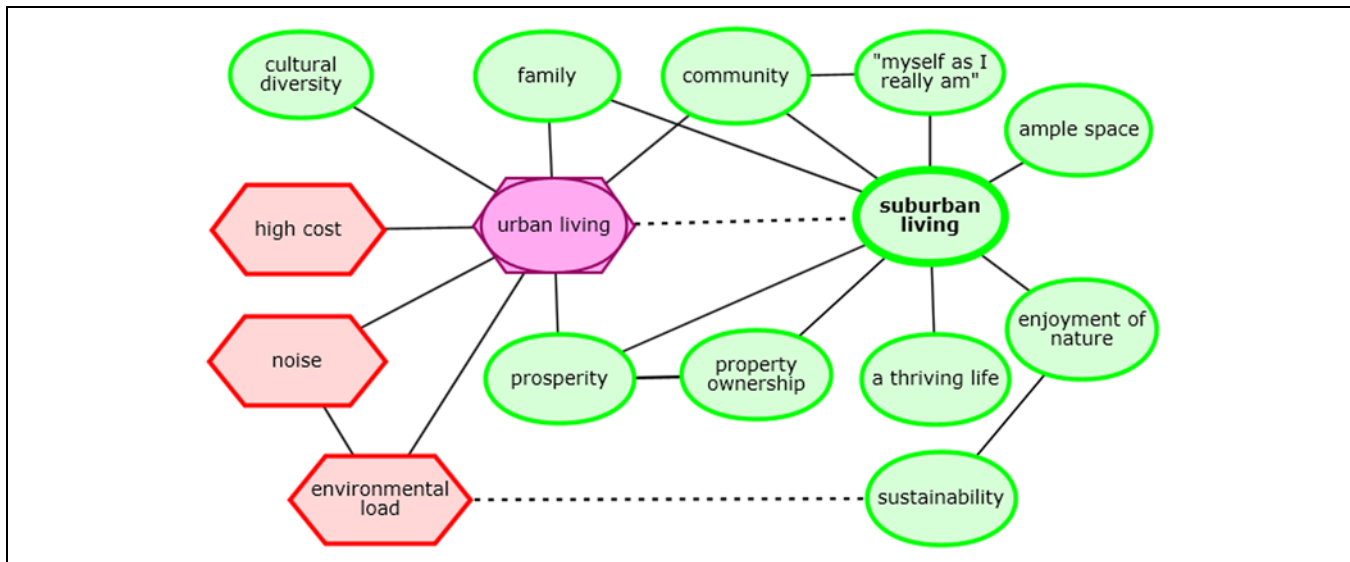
cultural diversity

family

community

"myself as I really am"

ample space

high cost

urban living

suburban living

noise

prosperity

property ownership

a thriving life

enjoyment of nature

environmental load

sustainability